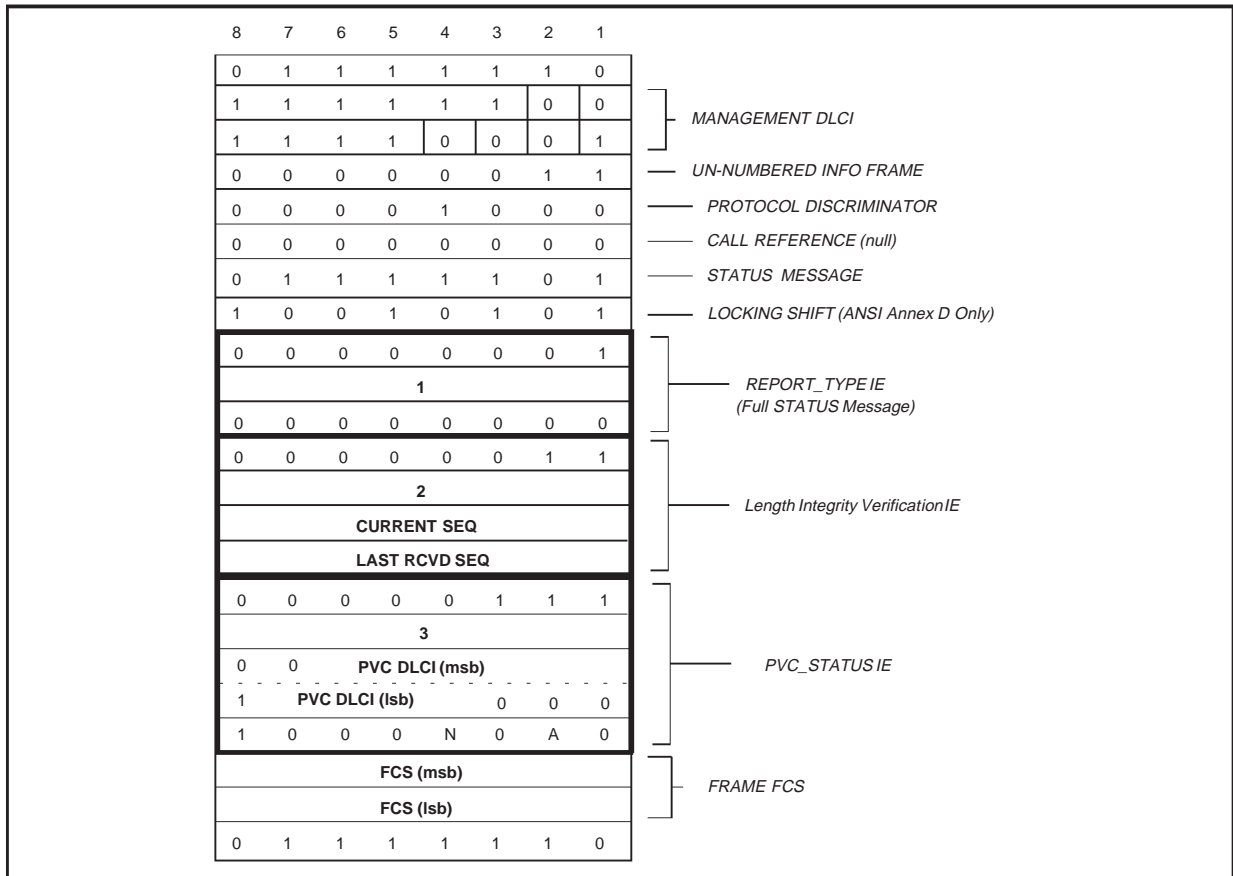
| 8 | 7 | 6 | 5 | 4 | 3 | 2 | 1 |
|---|---|---|---|---|---|---|---|
| 0 | 1 | 1 | 1 | 1 | 1 | 1 | 0 |
| 1 | 1 | 1 | 1 | 1 | 1 | 0 | 0 |
| 1 | 1 | 1 | 1 | 0 | 0 | 0 | 1 |
| 0 | 0 | 0 | 0 | 0 | 0 | 1 | 1 |
| 0 | 0 | 0 | 0 | 1 | 0 | 0 | 0 |
| 0 | 0 | 0 | 0 | 0 | 0 | 0 | 0 |
| 0 | 1 | 1 | 1 | 1 | 1 | 0 | 1 |
| 1 | 0 | 0 | 1 | 0 | 1 | 0 | 1 |
| 0 | 0 | 0 | 0 | 0 | 0 | 0 | 1 |
| **1** | | | | | | | |
| 0 | 0 | 0 | 0 | 0 | 0 | 0 | 0 |
| 0 | 0 | 0 | 0 | 0 | 0 | 1 | 1 |
| **2** | | | | | | | |
| **CURRENT SEQ** | | | | | | | |
| **LAST RCVD SEQ** | | | | | | | |
| 0 | 0 | 0 | 0 | 0 | 1 | 1 | 1 |
| **3** | | | | | | | |
| 0 | 0 | **PVC DLCI (msb)** | | | | | |
| 1 | **PVC DLCI (lsb)** | | | | 0 | 0 | 0 |
| 1 | 0 | 0 | 0 | N | 0 | A | 0 |
| **FCS (msb)** | | | | | | | |
| **FCS (lsb)** | | | | | | | |
| 0 | 1 | 1 | 1 | 1 | 1 | 1 | 0 |

MANAGEMENT DLCI
UN-NUMBERED INFO FRAME
PROTOCOL DISCRIMINATOR
CALL REFERENCE (null)
STATUS MESSAGE
LOCKING SHIFT (ANSI Annex D Only)
REPORT_TYPE IE (Full STATUS Message)
Length Integrity Verification IE
PVC_STATUS IE
FRAME FCS